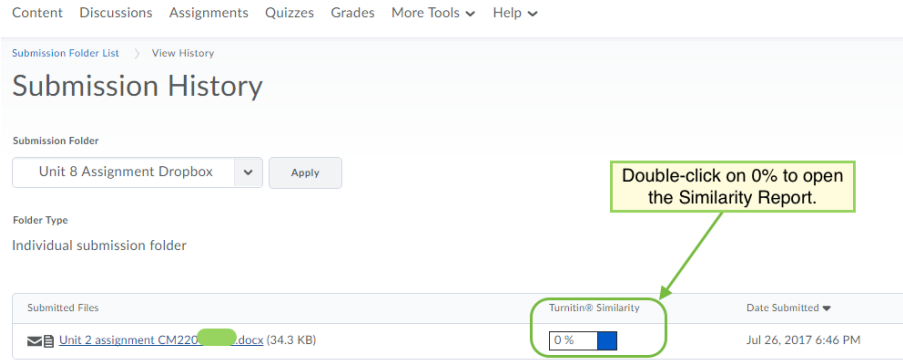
Content Discussions Assignments Quizzes Grades More Tools Help

Submission Folder List View History

Submission History

Submission Folder

Unit 8 Assignment Dropbox

Apply

Double-click on 0% to open the Similarity Report.

Folder Type

Individual submission folder

| Submitted Files | Turnitin® Similarity | Date Submitted |
|---|---|---|
| Unit 2 assignment CM220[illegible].docx (34.3 KB) | 0 % | Jul 26, 2017 6:46 PM |